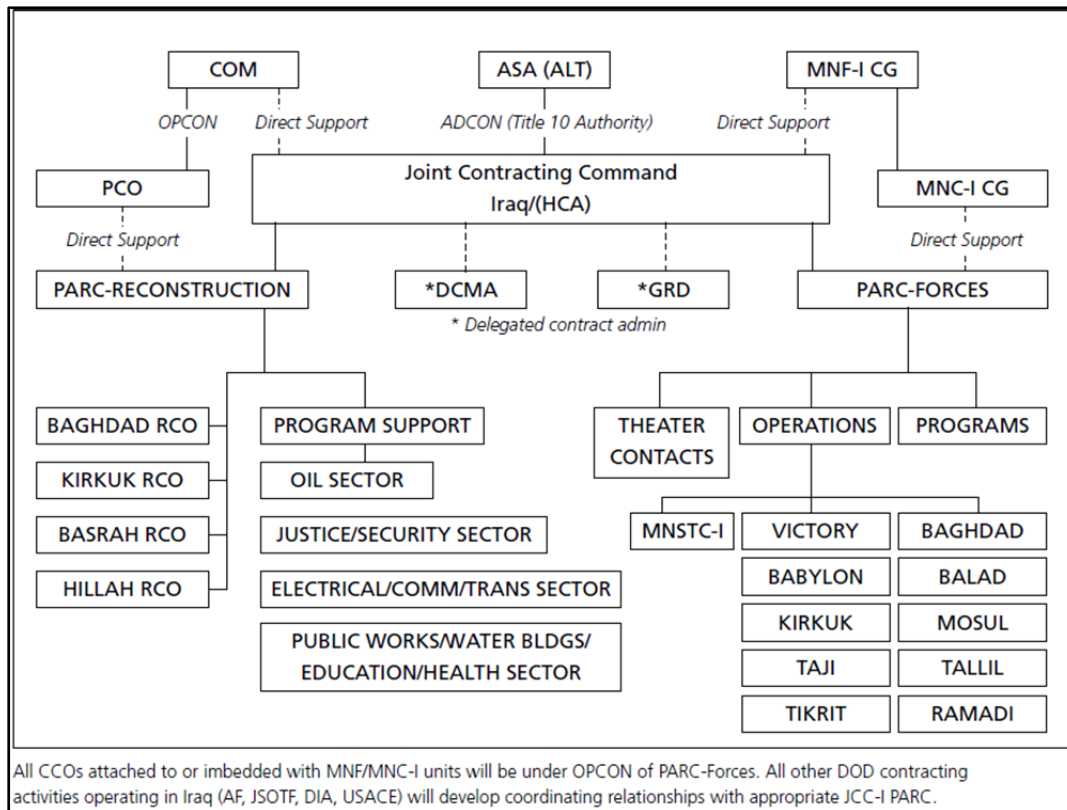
COM

ASA (ALT)

MNF-I CG

OPCON

Direct Support

ADCON (Title 10 Authority)

Direct Support

PCO

Joint Contracting Command Iraq/(HCA)

MNC-I CG

Direct Support

Direct Support

PARC-RECONSTRUCTION

*DCMA

*GRD

PARC-FORCES

* Delegated contract admin

BAGHDAD RCO

KIRKUK RCO

BASRAH RCO

HILLAH RCO

PROGRAM SUPPORT

OIL SECTOR

JUSTICE/SECURITY SECTOR

ELECTRICAL/COMM/TRANS SECTOR

PUBLIC WORKS/WATER BLDGS/ EDUCATION/HEALTH SECTOR

THEATER CONTACTS

OPERATIONS

PROGRAMS

MNSTC-I

VICTORY

BAGHDAD

BABYLON

BALAD

KIRKUK

MOSUL

TAJI

TALLIL

TIKRIT

RAMADI

All CCOs attached to or imbedded with MNF/MNC-I units will be under OPCON of PARC-Forces. All other DOD contracting activities operating in Iraq (AF, JSOTF, DIA, USACE) will develop coordinating relationships with appropriate JCC-I PARC.